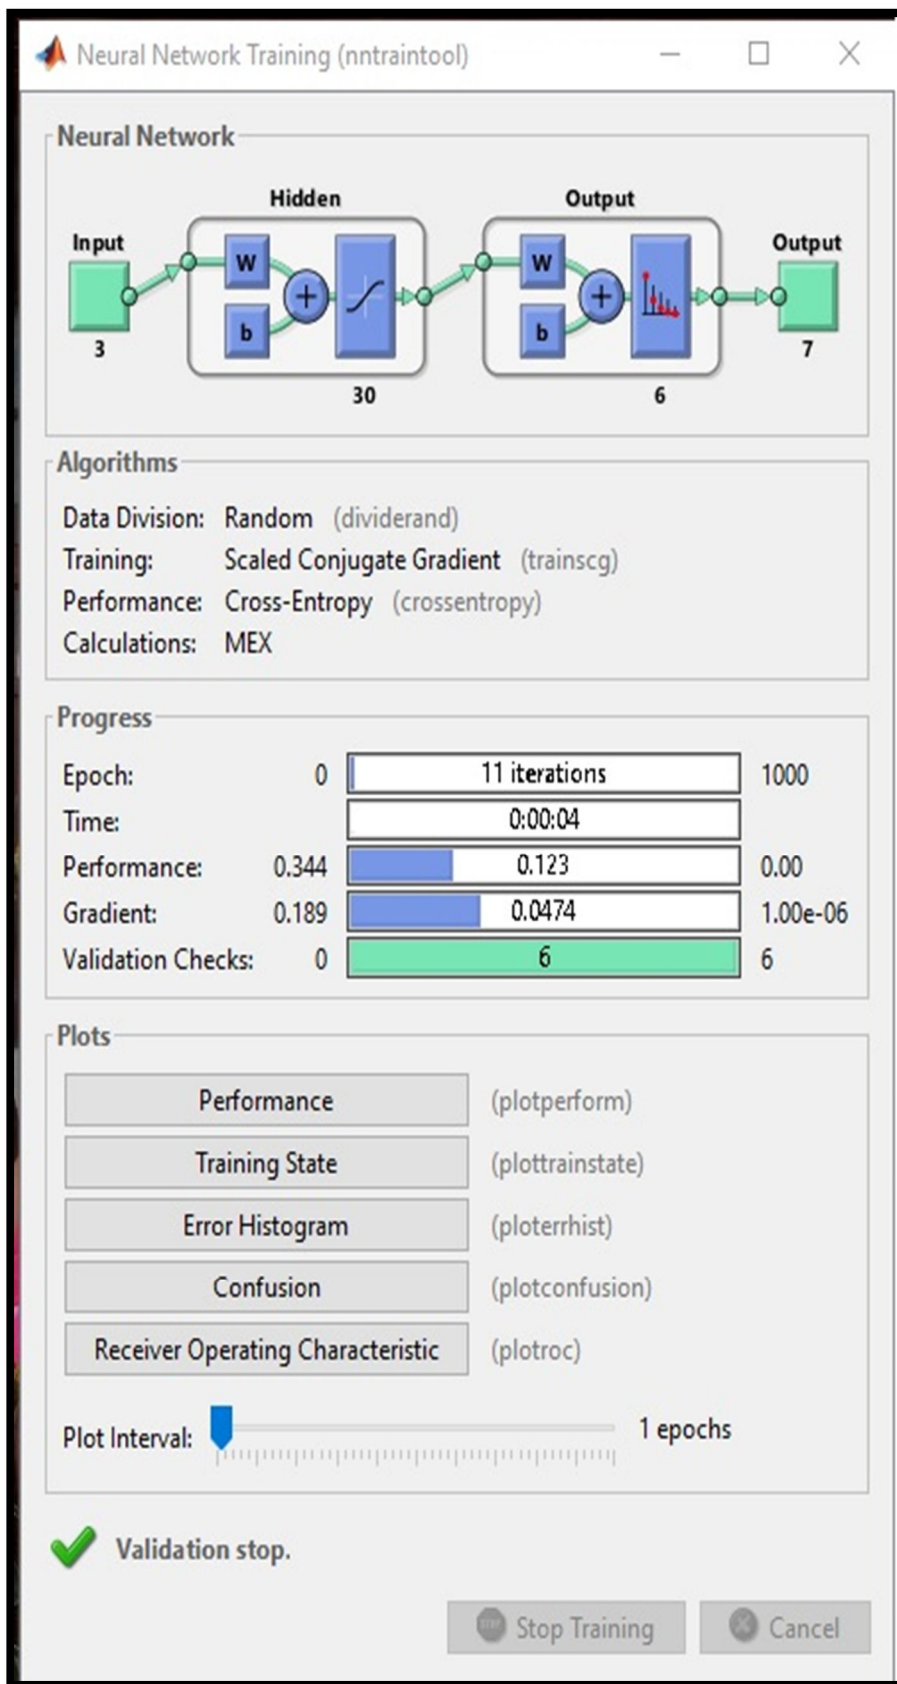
Neural Network Training (nntraintool)

Neural Network

Hidden

Output

Input

W

b

W

b

Output

3

30

6

7

Algorithms

Data Division: Random (dividerand)
Training: Scaled Conjugate Gradient (trainscg)
Performance: Cross-Entropy (crossentropy)
Calculations: MEX

Progress

| | | | |
|---|---|---|---|
| Epoch: | 0 | 11 iterations | 1000 |
| Time: | | 0:00:04 | |
| Performance: | 0.344 | 0.123 | 0.00 |
| Gradient: | 0.189 | 0.0474 | 1.00e-06 |
| Validation Checks: | 0 | 6 | 6 |

Plots

Performance (plotperform)
Training State (plottrainstate)
Error Histogram (ploterrhist)
Confusion (plotconfusion)
Receiver Operating Characteristic (plotroc)

Plot Interval: 1 epochs

Validation stop.

Stop Training Cancel